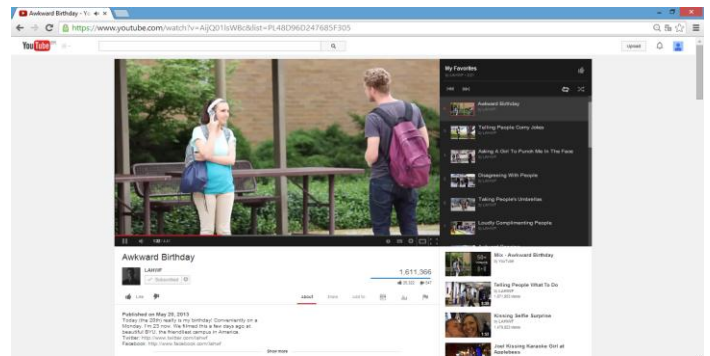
Awkward Birthday - Yo ◀ ×

https://www.youtube.com/watch?v=AiJQ01lsW8c&list=PL48D96D247685F305

YouTube

Upload

My Favorites

Awkward Birthday

Telling People Corny Jokes

Asking A Girl To Punch Me In The Face

Disagreeing With People

Taking People's Umbrellas

Loudly Complimenting People

Awkward Birthday

LAHWF

Subscribed

1,611,366

Like

About

Share

Add to

Published on May 29, 2013

Today (the 29th) really is my birthday! Conveniently on a Monday, I'm 23 now. We filmed this a few days ago at beautiful BYU, the friendliest campus in America.

Twitter: http://www.twitter.com/lahwf

Facebook: http://www.facebook.com/lahwf

Show more

Mix - Awkward Birthday

by YouTube

Telling People What To Do

by LAHWF

Kissing Selfie Surprise

Just Kissing Karaoke Girl at Applebees